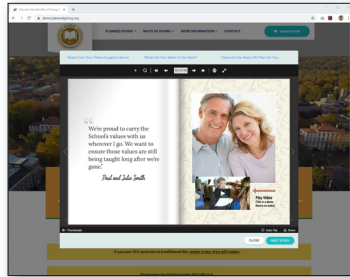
demo.plannedgiving.org

PLANNED GIVING · WAYS OF GIVING · MORE INFORMATION · CONTACT

Read How Your Plans Support Giving · What Do You Want to Achieve? · Discover the Best Gift Plan for You

"We're proud to carry the School's values with us wherever I go. We want to ensure those values are still being taught long after we're gone."

Paul and Julie Smith

Play Video

CLOSE · NEXT STEP

If you are 70½ and own a traditional IRA, make a tax-free gift today!